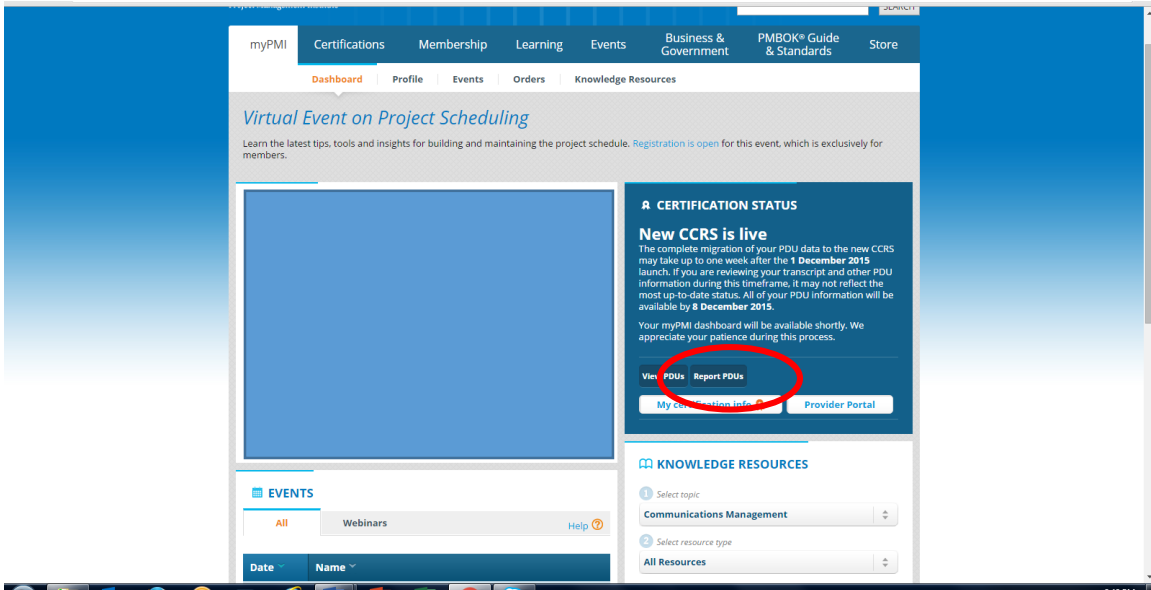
SEARCH

myPMI Certifications Membership Learning Events Business & Government PMBOK® Guide & Standards Store

Dashboard Profile Events Orders Knowledge Resources

Virtual Event on Project Scheduling

Learn the latest tips, tools and insights for building and maintaining the project schedule. Registration is open for this event, which is exclusively for members.

CERTIFICATION STATUS

New CCRS is live

The complete migration of your PDU data to the new CCRS may take up to one week after the **1 December 2015** launch. If you are reviewing your transcript and other PDU information during this timeframe, it may not reflect the most up-to-date status. All of your PDU information will be available by **8 December 2015**.

Your myPMI dashboard will be available shortly. We appreciate your patience during this process.

View PDUs Report PDUs

My certification info Provider Portal

KNOWLEDGE RESOURCES

1 Select topic

Communications Management

2 Select resource type

All Resources

EVENTS

All Webinars Help

Date Name